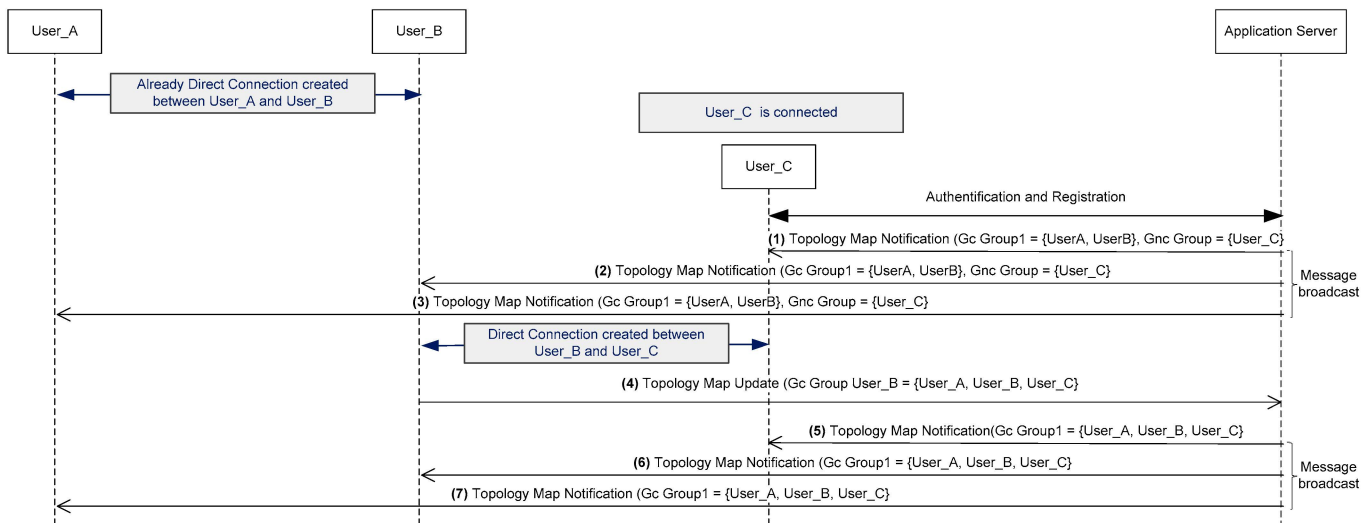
User_A

User_B

Application Server

Already Direct Connection created between User_A and User_B

User_C is connected

User_C

Authentification and Registration

(1) Topology Map Notification (Gc Group1 = {UserA, UserB}, Gnc Group = {User_C}

(2) Topology Map Notification (Gc Group1 = {UserA, UserB}, Gnc Group = {User_C}

(3) Topology Map Notification (Gc Group1 = {UserA, UserB}, Gnc Group = {User_C}

Message broadcast

Direct Connection created between User_B and User_C

(4) Topology Map Update (Gc Group User_B = {User_A, User_B, User_C}

(5) Topology Map Notification(Gc Group1 = {User_A, User_B, User_C}

(6) Topology Map Notification (Gc Group1 = {User_A, User_B, User_C}

(7) Topology Map Notification (Gc Group1 = {User_A, User_B, User_C}

Message broadcast